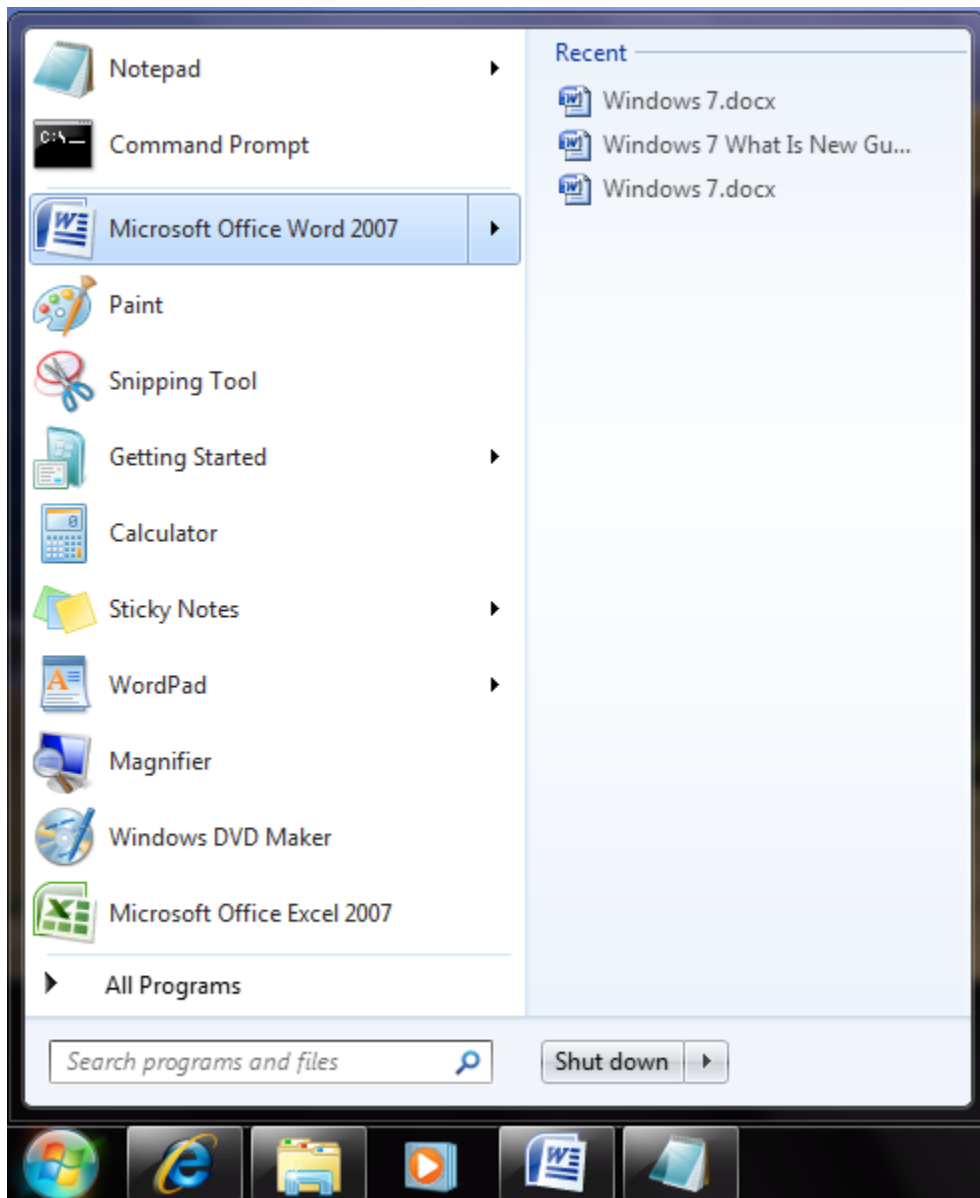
Notepad

Command Prompt

Microsoft Office Word 2007

Paint

Snipping Tool

Getting Started

Calculator

Sticky Notes

WordPad

Magnifier

Windows DVD Maker

Microsoft Office Excel 2007

All Programs

Search programs and files

Recent

Windows 7.docx

Windows 7 What Is New Gu...

Windows 7.docx

Shut down